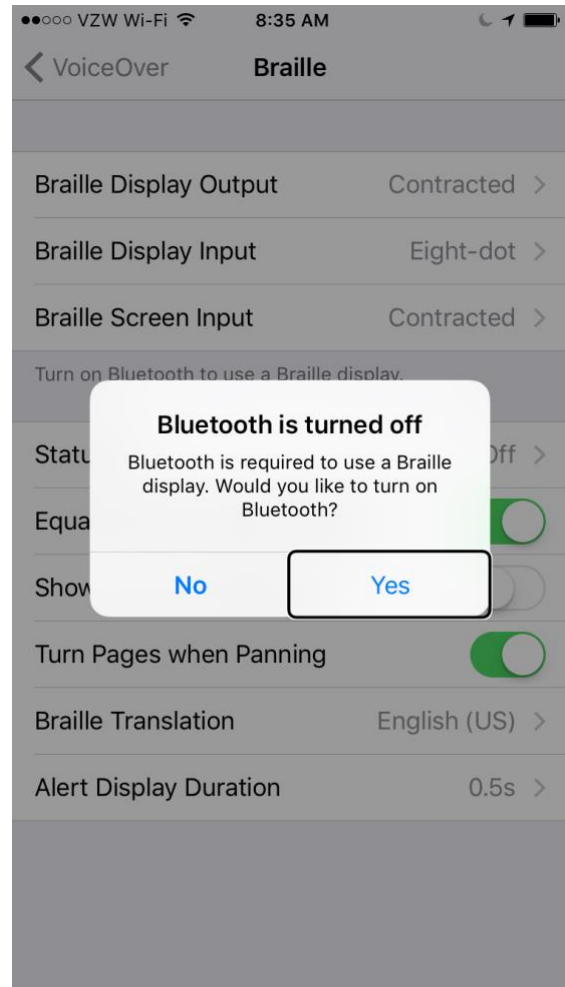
●●○○○ VZW Wi-Fi 8:35 AM

VoiceOver Braille

Braille Display Output Contracted

Braille Display Input Eight-dot

Braille Screen Input Contracted

Turn on Bluetooth to use a Braille display.

Statu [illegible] Off

Equa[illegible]

Show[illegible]

Bluetooth is turned off

Bluetooth is required to use a Braille display. Would you like to turn on Bluetooth?

No Yes

Turn Pages when Panning

Braille Translation English (US)

Alert Display Duration 0.5s